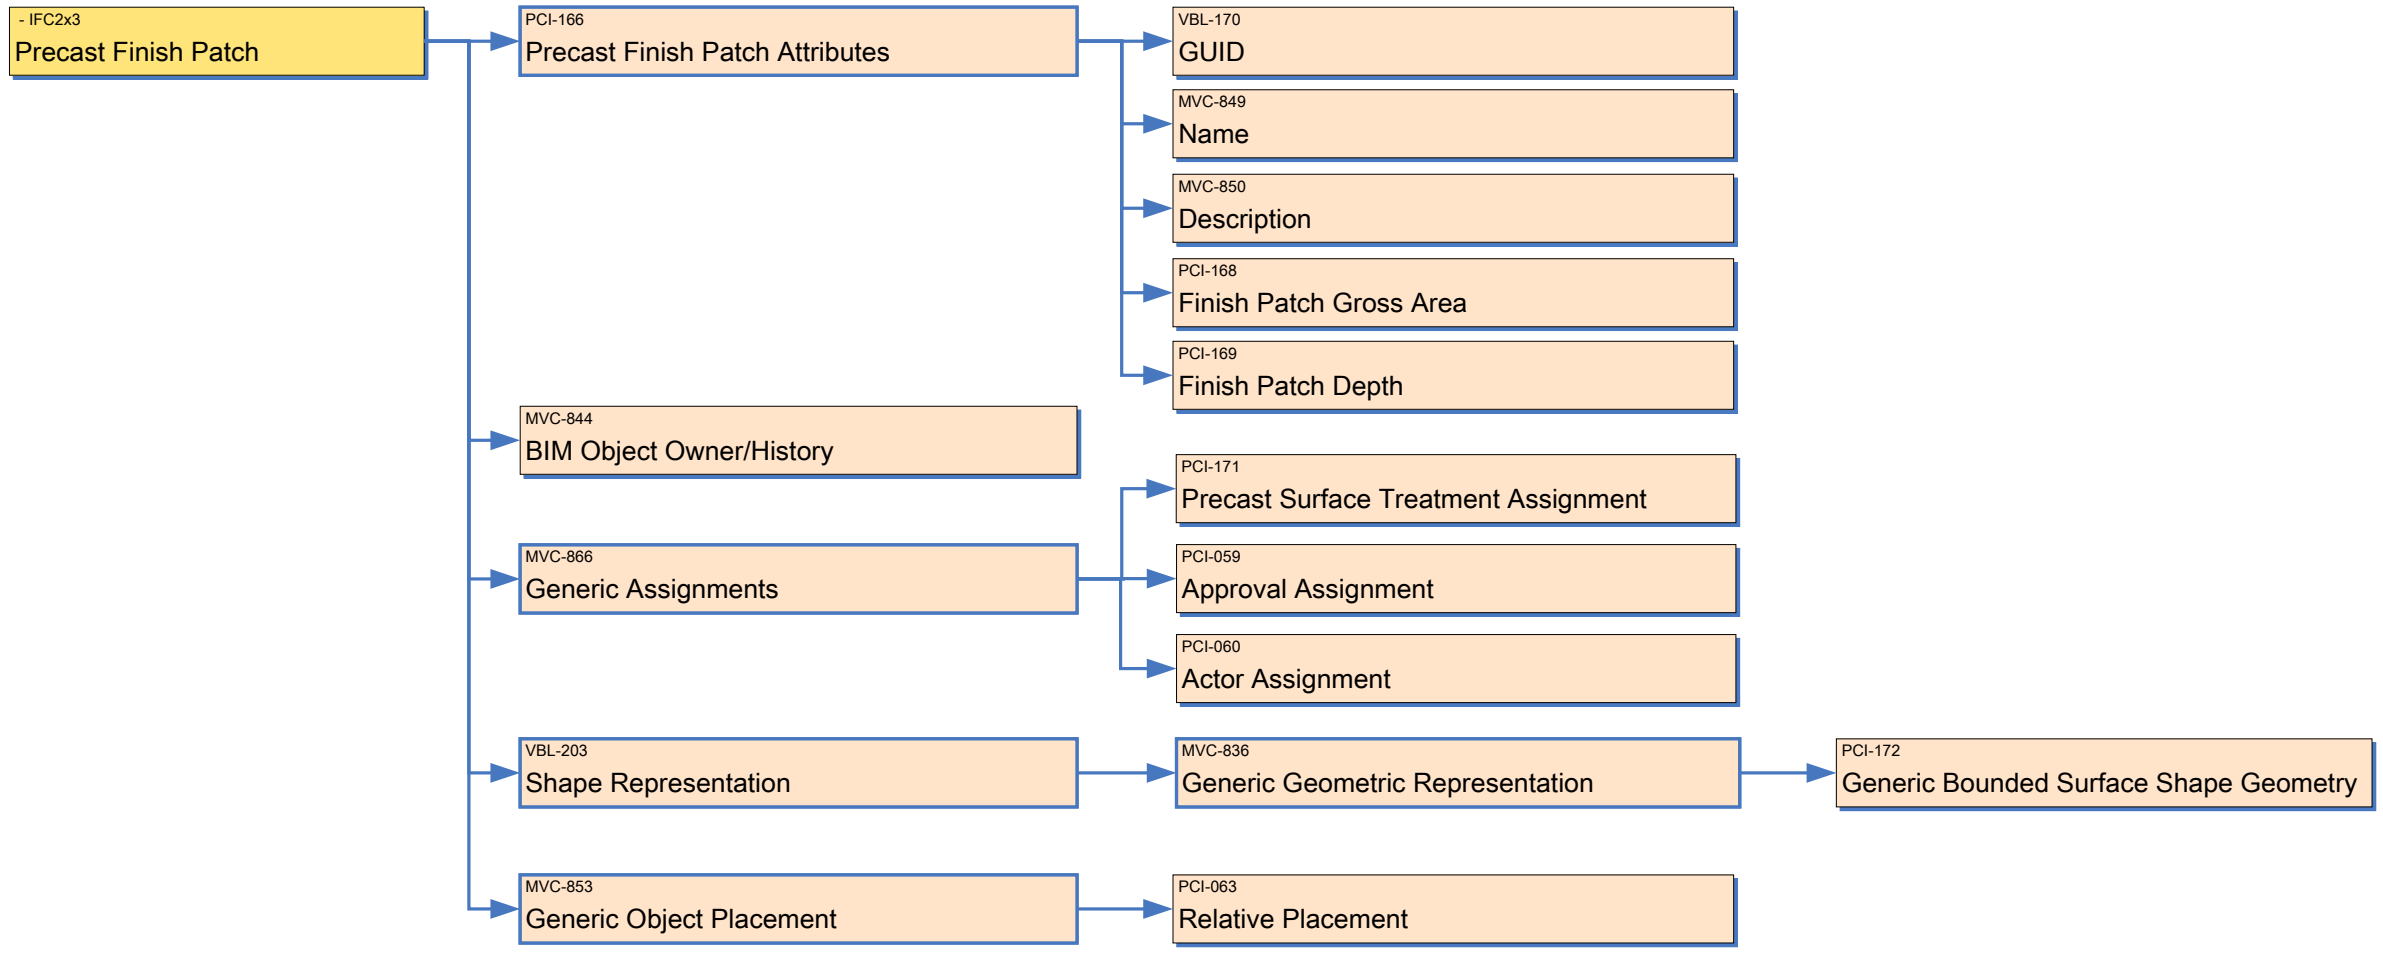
- IFC2x3
Precast Finish Patch

PCI-166
Precast Finish Patch Attributes

VBL-170
GUID

MVC-849
Name

MVC-850
Description

PCI-168
Finish Patch Gross Area

PCI-169
Finish Patch Depth

MVC-844
BIM Object Owner/History

PCI-171
Precast Surface Treatment Assignment

MVC-866
Generic Assignments

PCI-059
Approval Assignment

PCI-060
Actor Assignment

VBL-203
Shape Representation

MVC-836
Generic Geometric Representation

PCI-172
Generic Bounded Surface Shape Geometry

MVC-853
Generic Object Placement

PCI-063
Relative Placement